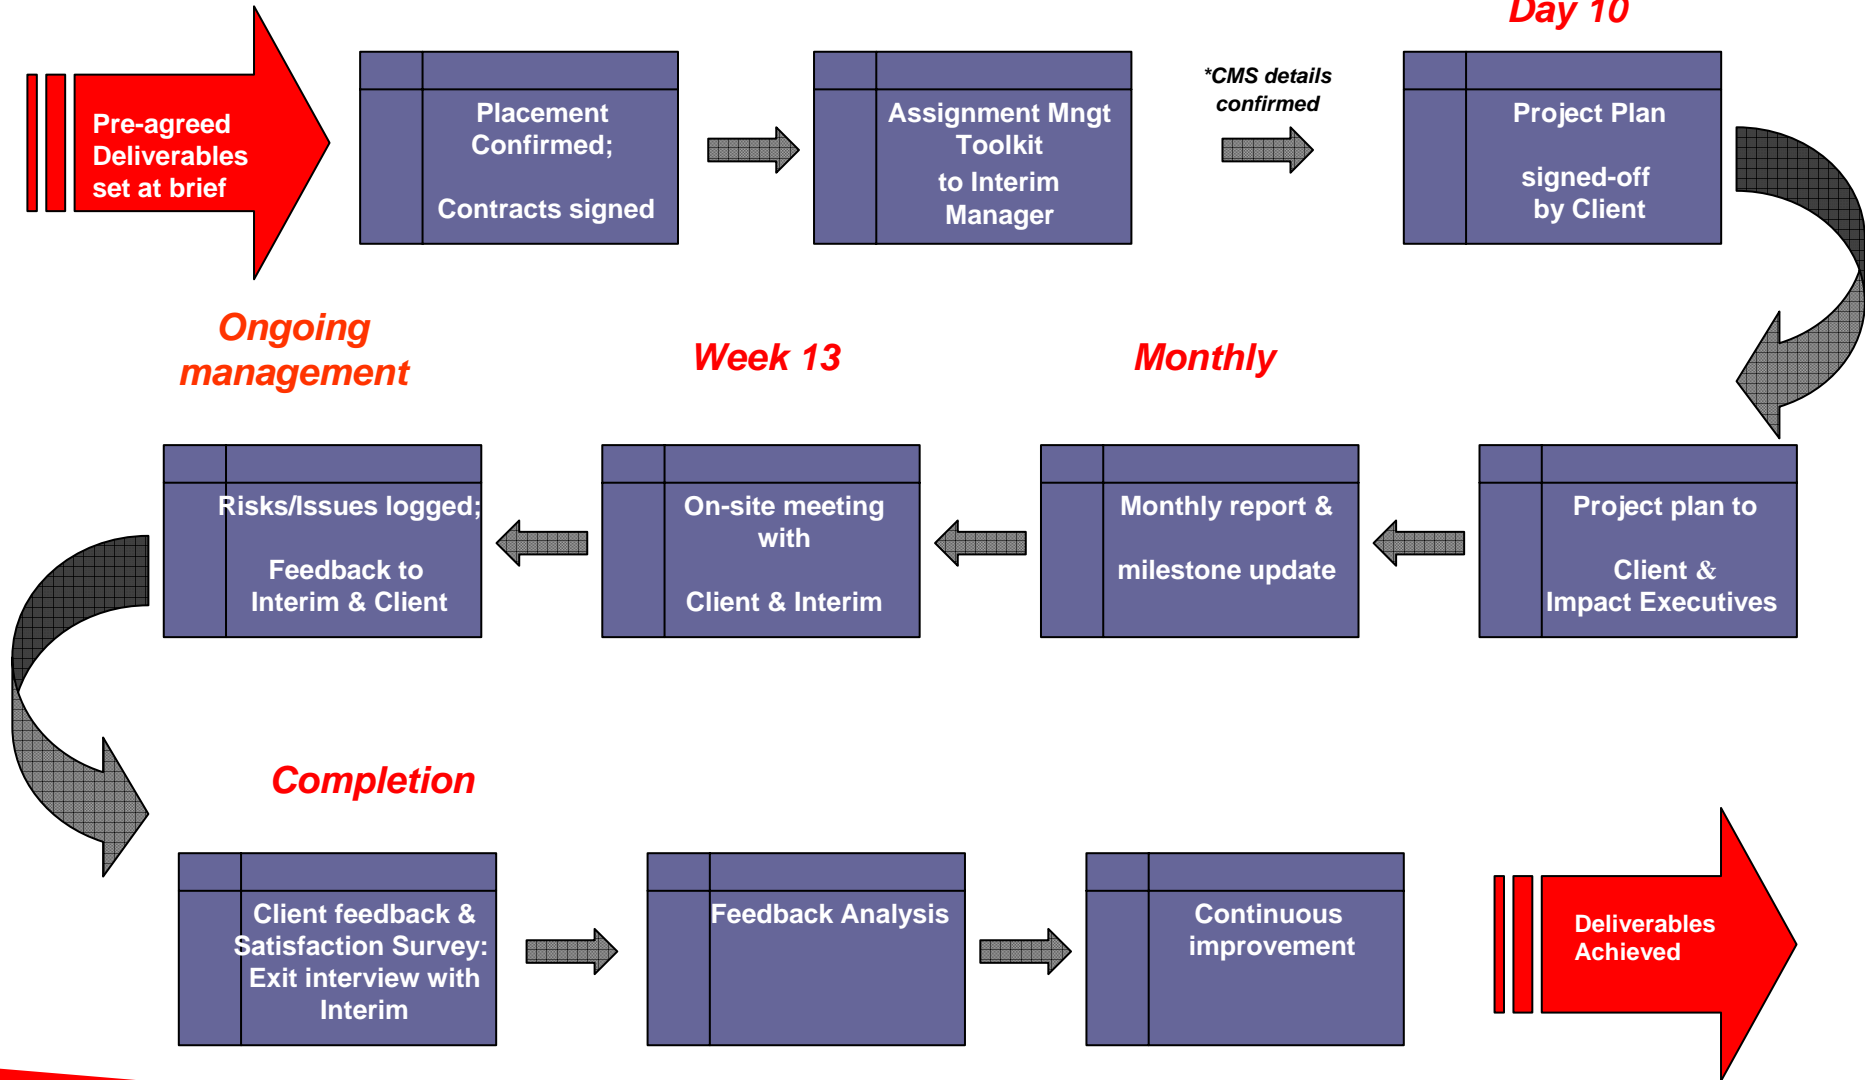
Day 10

Pre-agreed Deliverables set at brief

Placement Confirmed;

Contracts signed

Assignment Mngt Toolkit to Interim Manager

*CMS details confirmed

Project Plan

signed-off by Client

Ongoing management

Week 13

Monthly

Risks/Issues logged;

Feedback to Interim & Client

On-site meeting with

Client & Interim

Monthly report &

milestone update

Project plan to

Client & Impact Executives

Completion

Client feedback & Satisfaction Survey: Exit interview with Interim

Feedback Analysis

Continuous improvement

Deliverables Achieved